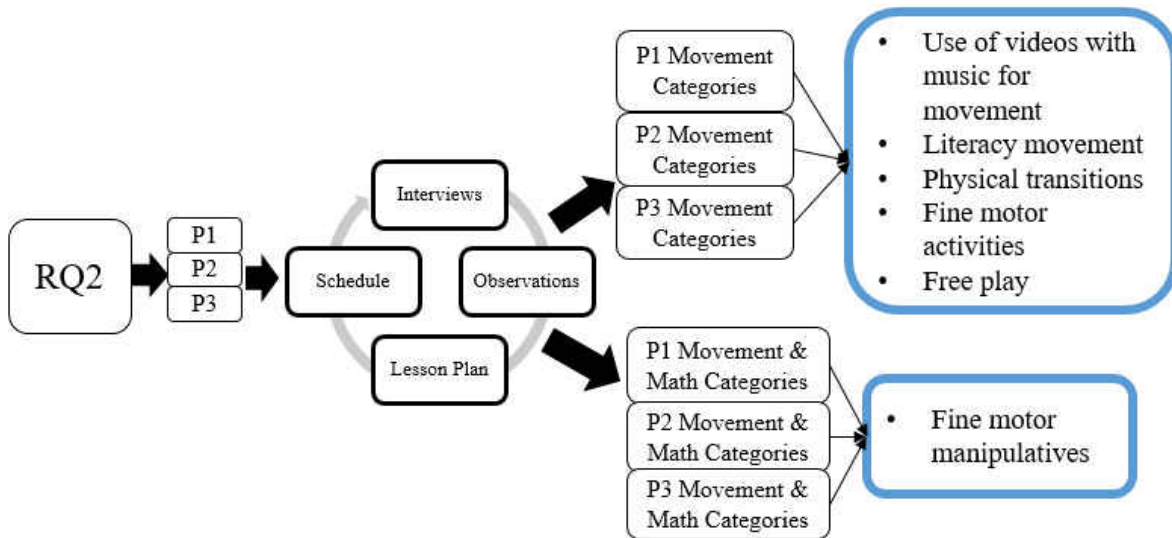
RQ2

P1
P2
P3

Interviews
Schedule
Observations
Lesson Plan

P1 Movement Categories
P2 Movement Categories
P3 Movement Categories

- Use of videos with music for movement
- Literacy movement
- Physical transitions
- Fine motor activities
- Free play

P1 Movement & Math Categories
P2 Movement & Math Categories
P3 Movement & Math Categories

- Fine motor manipulatives